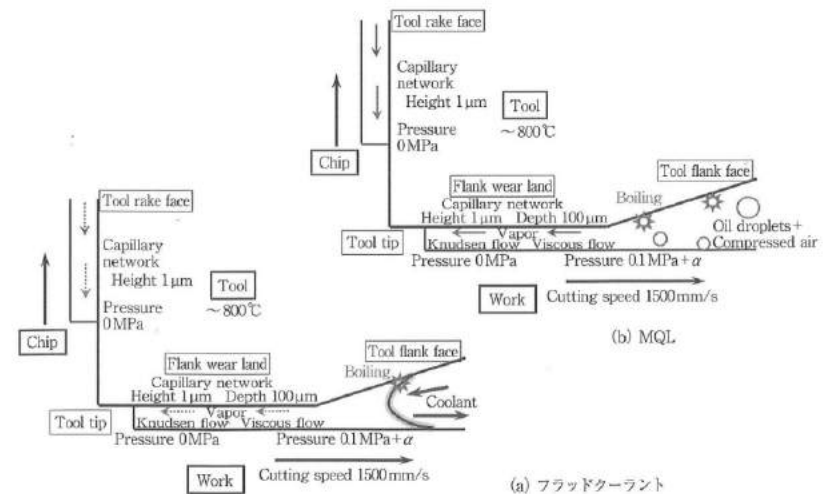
Tool rake face
Capillary network
Height 1μm
Tool
Pressure 0MPa
~800℃
Chip
Tool flank face
Flank wear land
Capillary network
Boiling
Height 1μm Depth 100μm
Vapor
Oil droplets + Compressed air
Tool tip
Knudsen flow Viscous flow
Pressure 0MPa
Pressure 0.1MPa + α
Work
Cutting speed 1500mm/s
(b) MQL

Tool rake face
Capillary network
Height 1μm
Tool
Pressure 0MPa
~800℃
Chip
Flank wear land
Tool flank face
Capillary network
Boiling
Height 1μm Depth 100μm
Vapor
Coolant
Tool tip
Knudsen flow Viscous flow
Pressure 0MPa
Pressure 0.1MPa + α
Work
Cutting speed 1500mm/s
(a) フラッドクーラント